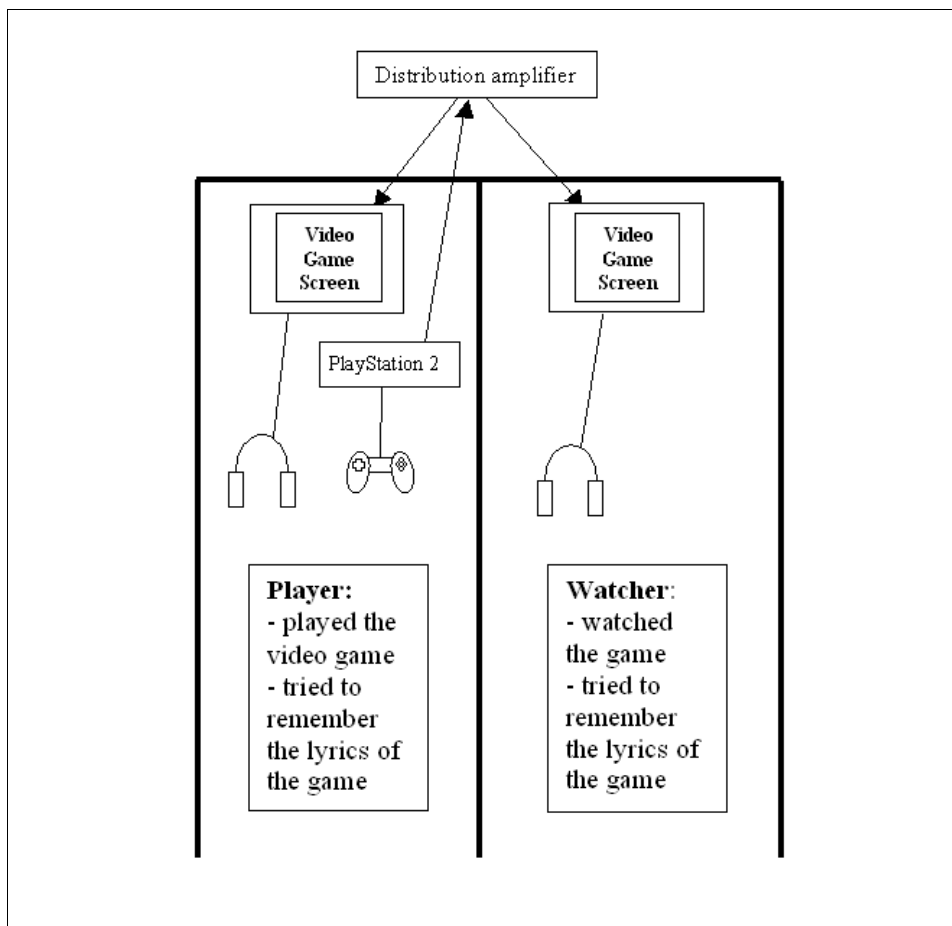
Distribution amplifier

Video Game Screen

PlayStation 2

Video Game Screen

**Player:**
- played the video game
- tried to remember the lyrics of the game

**Watcher**:
- watched the game
- tried to remember the lyrics of the game